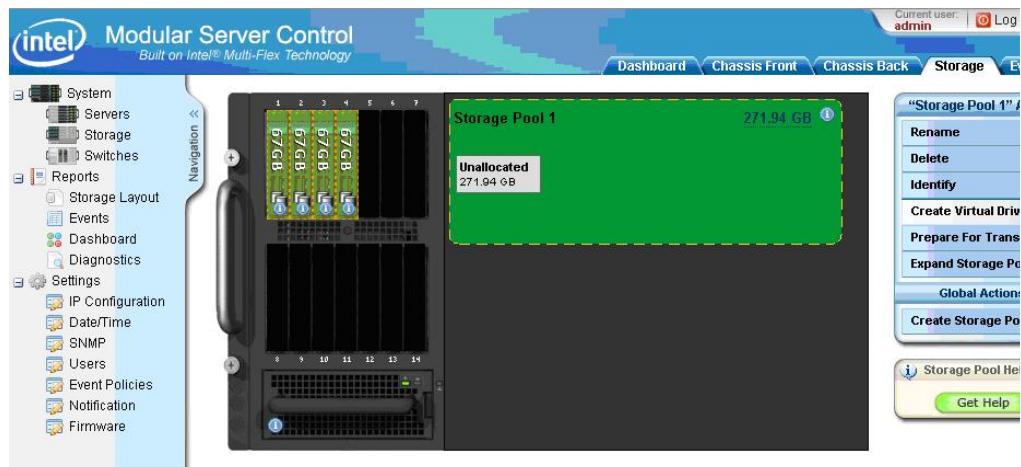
intel Modular Server Control
Built on Intel® Multi-Flex Technology

Current user: admin
Log

Dashboard | Chassis Front | Chassis Back | Storage | E

System
Servers
Storage
Switches
Reports
Storage Layout
Events
Dashboard
Diagnostics
Settings
IP Configuration
Date/Time
SNMP
Users
Event Policies
Notification
Firmware

Navigation

1 2 3 4 5 6 7
67GB 67GB 67GB 67GB
8 9 10 11 12 13 14

Storage Pool 1
271.94 GB
Unallocated
271.94 GB

"Storage Pool 1" A
Rename
Delete
Identify
Create Virtual Driv
Prepare For Trans
Expand Storage Po
Global Actions
Create Storage Po

Storage Pool He
Get Help